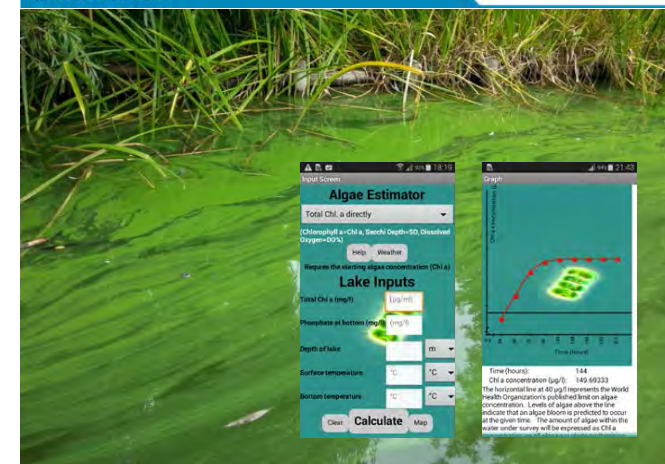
18:19

Input Screen

Algae Estimator

Total Chl. a directly

(Chlorophyll a=Chl a, Secchi Depth=SD, Dissolved Oxygen=DO%)

Help Weather

Requires the starting algae concentration (Chl a)

Lake Inputs

Total Chl a (mg/l) (µg/ml)

Phosphate at bottom (mg/l) (mg/l)

Depth of lake m

Surface temperature °C °C

Bottom temperature °C °C

Clear Calculate Map

21:43

Graph

Chl a concentration (µg/l)

Time (hours)

Time (hours): 144

Chl a concentration (µg/l): 149.69333

The horizontal line at 40 µg/l represents the World Health Organization's published limit on algae concentration. Levels of algae above the line indicate that an algae bloom is predicted to occur at the given time. The amount of algae within the water under survey will be expressed as Chl a